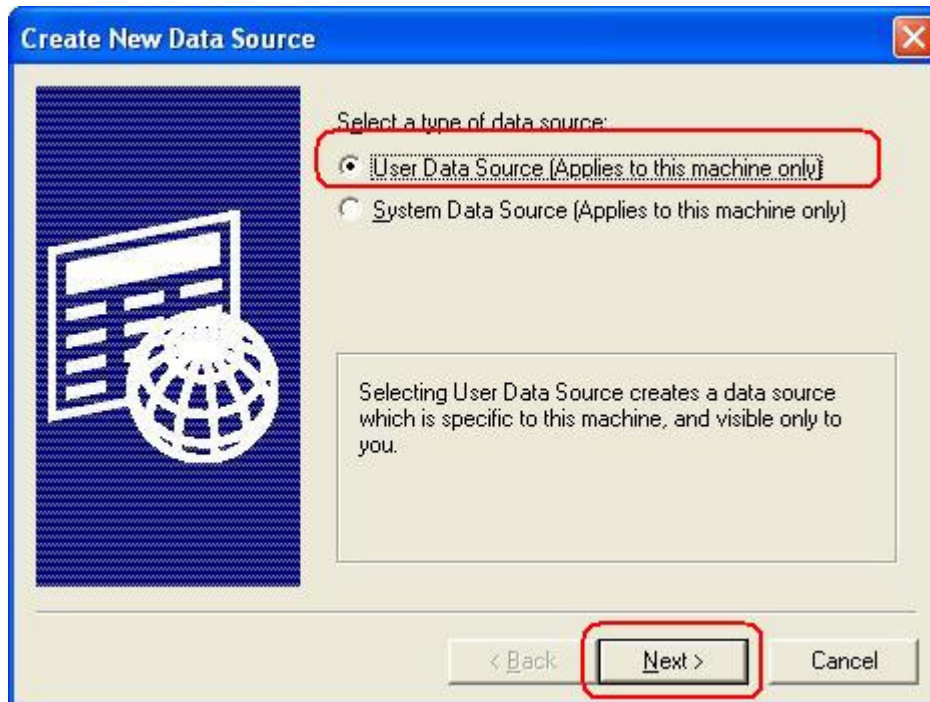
Create New Data Source

Select a type of data source:

User Data Source (Applies to this machine only)

System Data Source (Applies to this machine only)

Selecting User Data Source creates a data source which is specific to this machine, and visible only to you.

< Back

Next >

Cancel